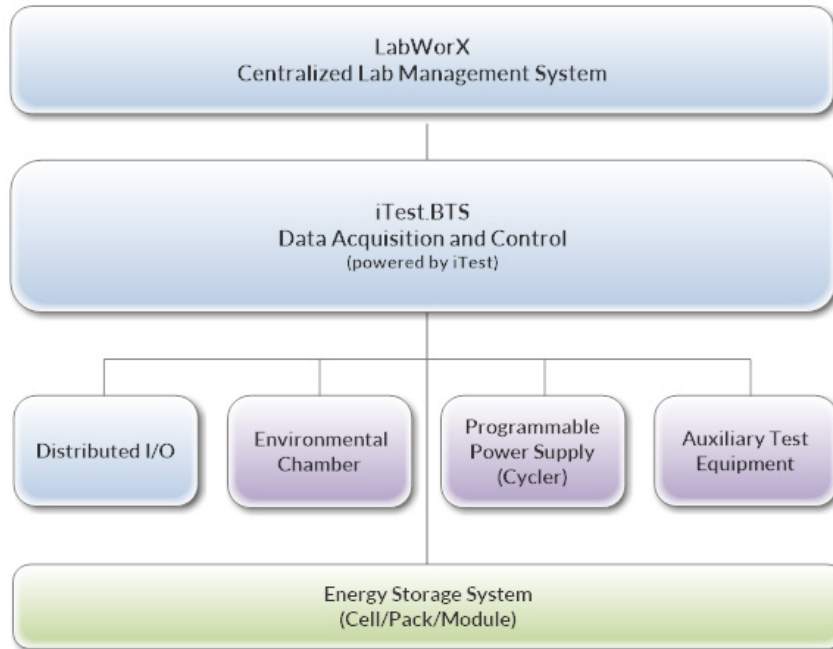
LabWorX
Centralized Lab Management System

iTest.BTS
Data Acquisition and Control
(powered by iTest)

Distributed I/O

Environmental Chamber

Programmable Power Supply (Cycler)

Auxiliary Test Equipment

Energy Storage System
(Cell/Pack/Module)